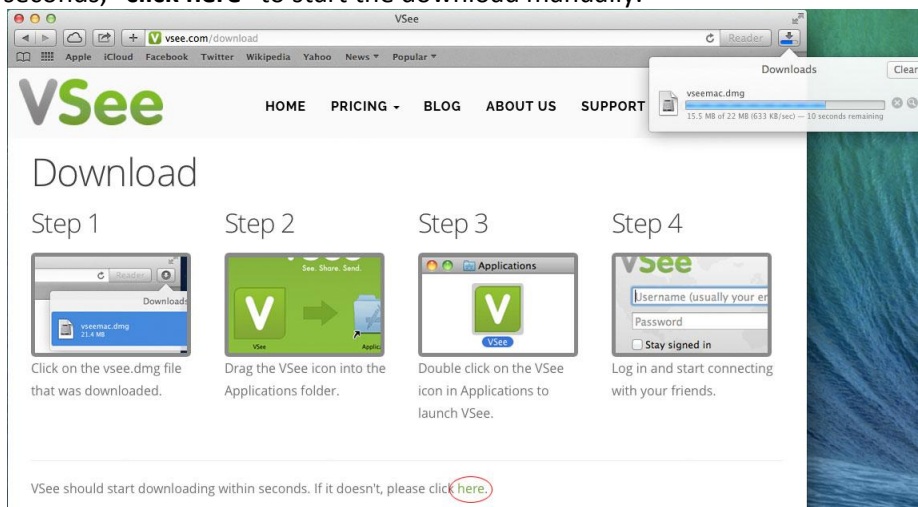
seconds, "click here" to start the download manually.

VSee

vsee.com/download

Reader

Apple iCloud Facebook Twitter Wikipedia Yahoo News ▾ Popular ▾

Downloads

Clear

vseemac.dmg

15.5 MB of 22 MB (633 KB/sec) — 10 seconds remaining

VSee

HOME PRICING ▾ BLOG ABOUT US SUPPORT

Download

Step 1

Reader

Downloads

vseemac.dmg
21.4 MB

Click on the vsee.dmg file that was downloaded.

Step 2

See. Share. Send.

V

VSee

Applic

Drag the VSee icon into the Applications folder.

Step 3

Applications

V

VSee

Double click on the VSee icon in Applications to launch VSee.

Step 4

VSee

Username (usually your er

Password

Stay signed in

Log in and start connecting with your friends.

VSee should start downloading within seconds. If it doesn't, please click here.